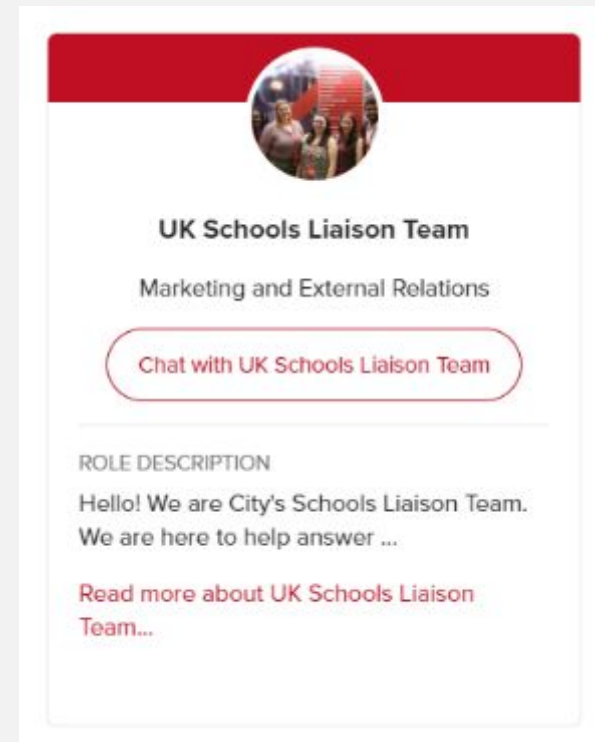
UK Schools Liaison Team

Marketing and External Relations

Chat with UK Schools Liaison Team

ROLE DESCRIPTION

Hello! We are City's Schools Liaison Team. We are here to help answer ...

Read more about UK Schools Liaison Team...